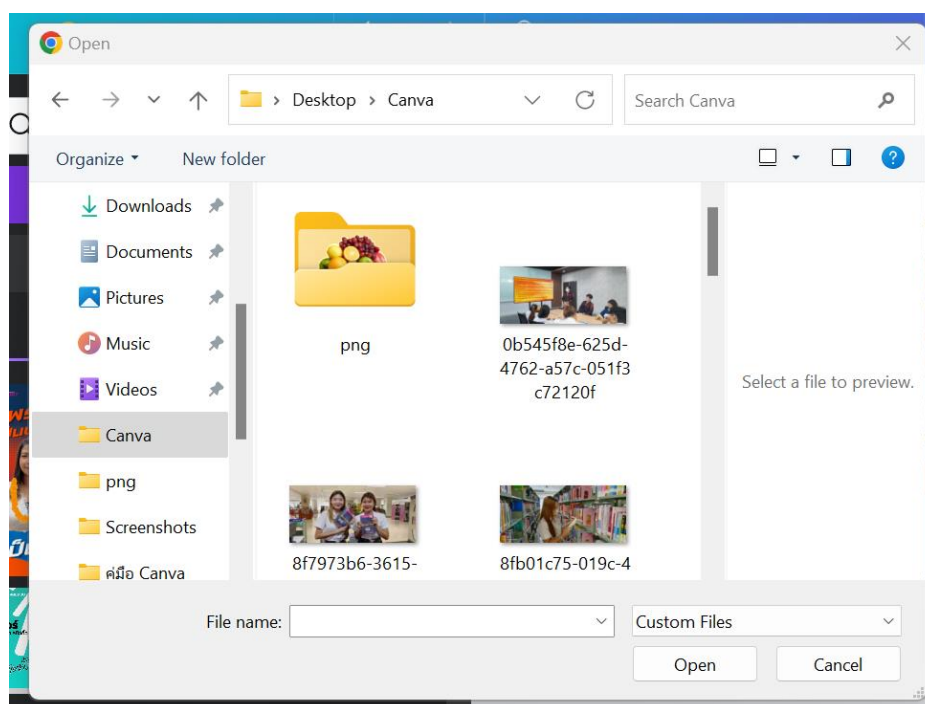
Open

Desktop > Canva

Search Canva

Organize ▾ New folder

Downloads
Documents
Pictures
Music
Videos
Canva
png
Screenshots
คู่มือ Canva

png

0b545f8e-625d-4762-a57c-051f3c72120f

8f7973b6-3615-

8fb01c75-019c-4

Select a file to preview.

File name:

Custom Files

Open

Cancel